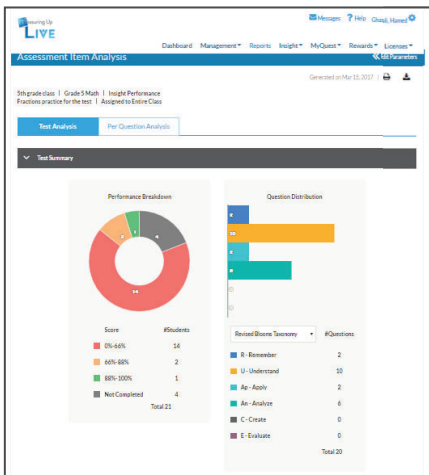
Measuring Up LIVE

Messages ? Help Ghazi, Hamed

Dashboard Management▾ Reports Insight▾ MyQuest▾ Rewards▾ Licenses▾

Assessment Item Analysis

« All Parameters

Generated on Mar 15, 2017

5th grade class | Grade 5 Math | Insight Performance
Fractions practice for the test | Assigned to Entire Class

Test Analysis | Per Question Analysis

Test Summary

Performance Breakdown

| Score | #Students |
|---|---|
| 0%-66% | 14 |
| 66%-88% | 2 |
| 88%-100% | 1 |
| Not Completed | 4 |
| | Total 21 |

Question Distribution

Revised Blooms Taxonomy ▾ #Questions

| | |
|---|---|
| R - Remember | 2 |
| U - Understand | 10 |
| Ap - Apply | 2 |
| An - Analyze | 6 |
| C - Create | 0 |
| E - Evaluate | 0 |
| | Total 20 |